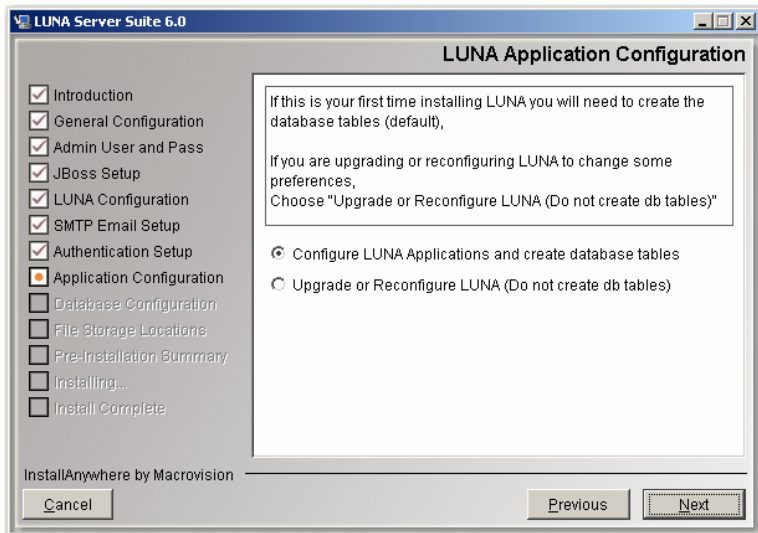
LUNA Server Suite 6.0

LUNA Application Configuration

Introduction
General Configuration
Admin User and Pass
JBoss Setup
LUNA Configuration
SMTP Email Setup
Authentication Setup
Application Configuration
Database Configuration
File Storage Locations
Pre-Installation Summary
Installing...
Install Complete

If this is your first time installing LUNA you will need to create the database tables (default),

If you are upgrading or reconfiguring LUNA to change some preferences,
Choose "Upgrade or Reconfigure LUNA (Do not create db tables)"

Configure LUNA Applications and create database tables
Upgrade or Reconfigure LUNA (Do not create db tables)

InstallAnywhere by Macrovision

Cancel

Previous

Next